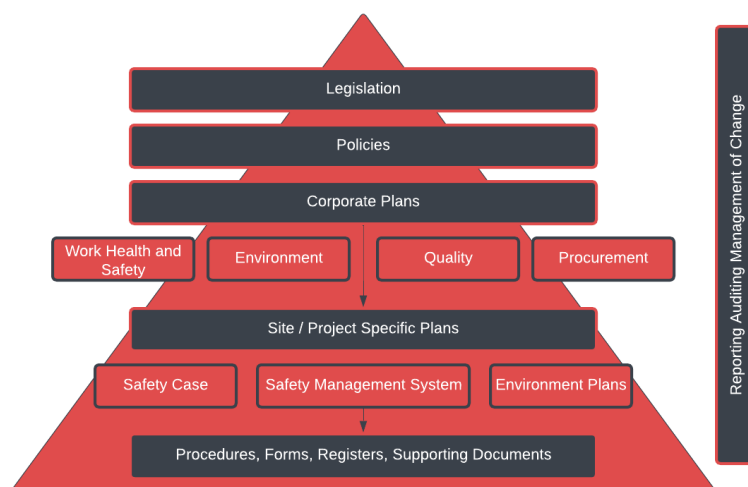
Legislation

Policies

Corporate Plans

Work Health and Safety

Environment

Quality

Procurement

Site / Project Specific Plans

Safety Case

Safety Management System

Environment Plans

Procedures, Forms, Registers, Supporting Documents

Reporting Auditing Management of Change